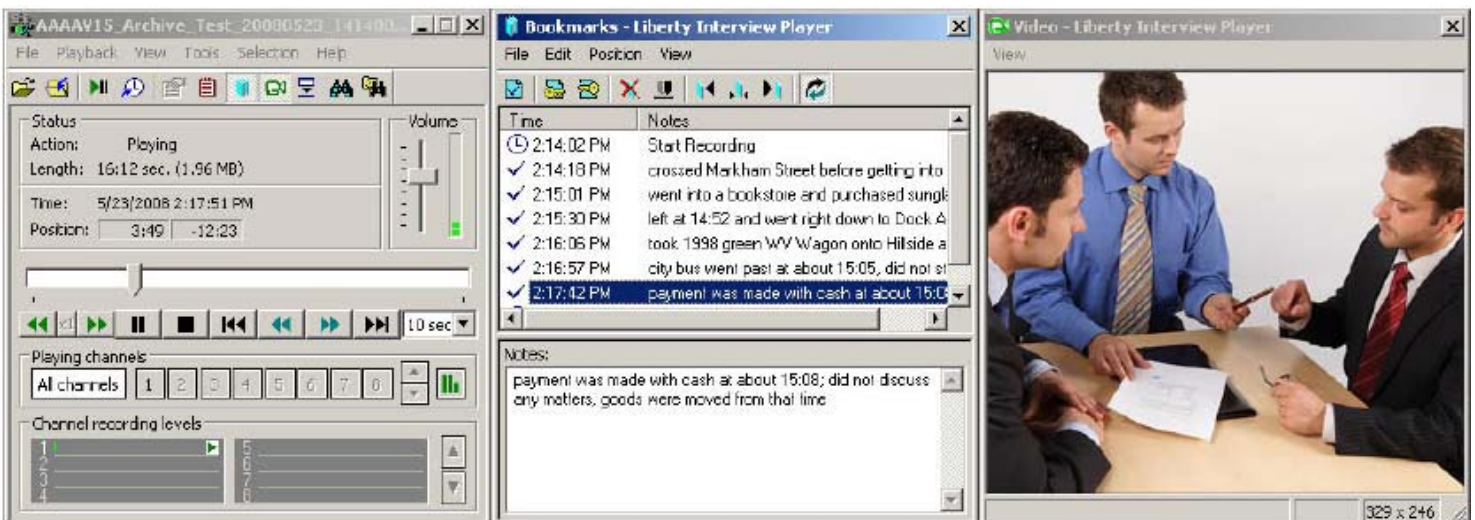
AAAAV15_Archive_Test_20080523_141400...

File Playback View Tools Selection Help

Status
Action: Playing
Length: 16:12 sec. (1.96 MB)

Time: 5/23/2008 2:17:51 PM
Position: 3:49 -12:23

Volume

10 sec

Playing channels
All channels 1 2 3 4 5 6 7 8

Channel recording levels
1
2
3
4
5
6
7
8

Bookmarks - Liberty Interview Player

File Edit Position View

| Time | Notes |
|---|---|
| 2:14:02 PM | Start Recording |
| 2:14:18 PM | crossed Markham Street before getting into |
| 2:15:01 PM | went into a bookstore and purchased sungla |
| 2:15:30 PM | left at 14:52 and went right down to Dock A |
| 2:16:06 PM | took 1998 green WV Wagon onto Hillside a |
| 2:16:57 PM | city bus went past at about 15:05, did not st |
| 2:17:42 PM | payment was made with cash at about 15:0 |

Notes:
payment was made with cash at about 15:08; did not discuss any matters, goods were moved from that time

Video - Liberty Interview Player

View

329 x 246